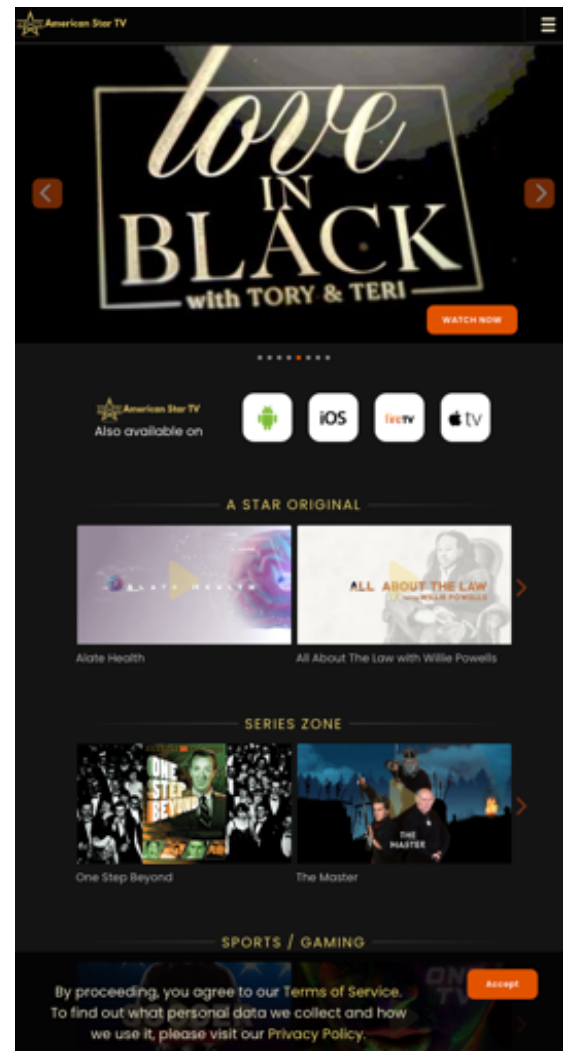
American Star TV

love IN BLACK with TORY & TERI

WATCH NOW

American Star TV
Also available on

iOS

firetv

tv

A STAR ORIGINAL

ALATE HEALTH

ALL ABOUT THE LAW with WILLIE POWELLS

Alate Health

All About The Law with Willie Powells

SERIES ZONE

ONE STEP BEYOND

THE MASTER

One Step Beyond

The Master

SPORTS / GAMING

By proceeding, you agree to our Terms of Service. To find out what personal data we collect and how we use it, please visit our Privacy Policy.

Accept